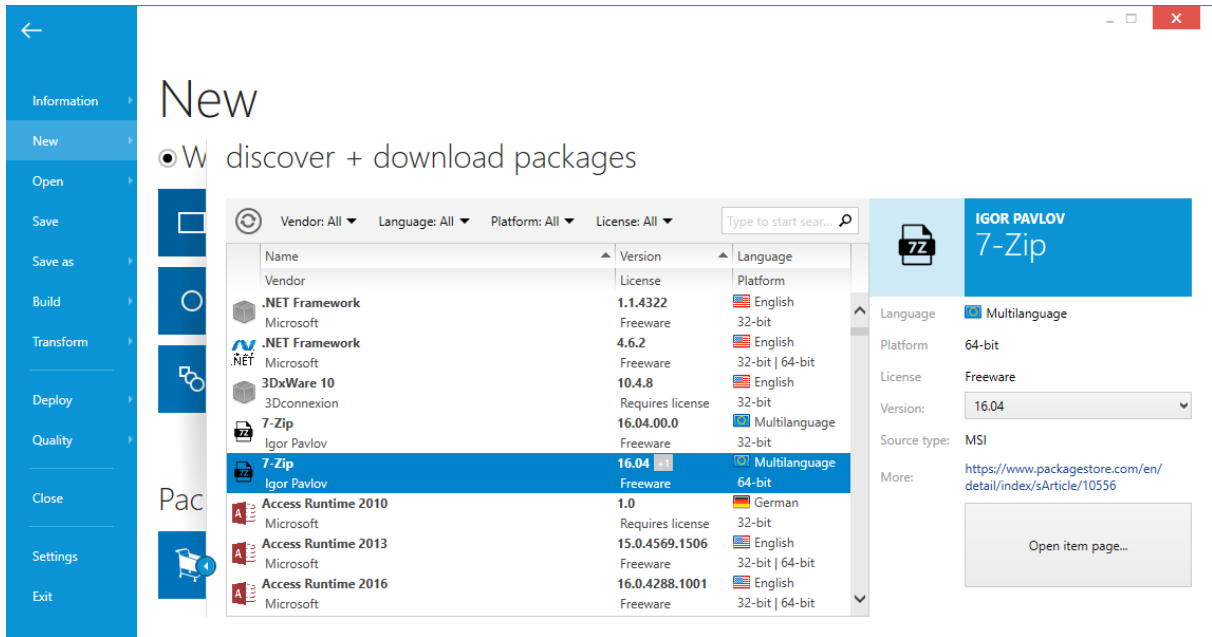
Information
New
Open
Save
Save as
Build
Transform
Deploy
Quality
Close
Settings
Exit

New

W

discover + download packages

Vendor: All
Language: All
Platform: All
License: All
Type to start sear...

| Name | Version | Language |
|---|---|---|
| Vendor | License | Platform |
| .NET Framework | 1.1.4322 | English |
| Microsoft | Freeware | 32-bit |
| .NET Framework | 4.6.2 | English |
| Microsoft | Freeware | 32-bit \| 64-bit |
| 3DxWare 10 | 10.4.8 | English |
| 3Dconnexion | Requires license | 32-bit |
| 7-Zip | 16.04.00.0 | Multilanguage |
| Igor Pavlov | Freeware | 32-bit |
| 7-Zip | 16.04 +1 | Multilanguage |
| Igor Pavlov | Freeware | 64-bit |
| Access Runtime 2010 | 1.0 | German |
| Microsoft | Requires license | 32-bit |
| Access Runtime 2013 | 15.0.4569.1506 | English |
| Microsoft | Freeware | 32-bit \| 64-bit |
| Access Runtime 2016 | 16.0.4288.1001 | English |
| Microsoft | Freeware | 32-bit \| 64-bit |

Pac

IGOR PAVLOV
7-Zip

Language Multilanguage
Platform 64-bit
License Freeware
Version: 16.04
Source type: MSI
More: https://www.packagestore.com/en/detail/index/sArticle/10556

Open item page...